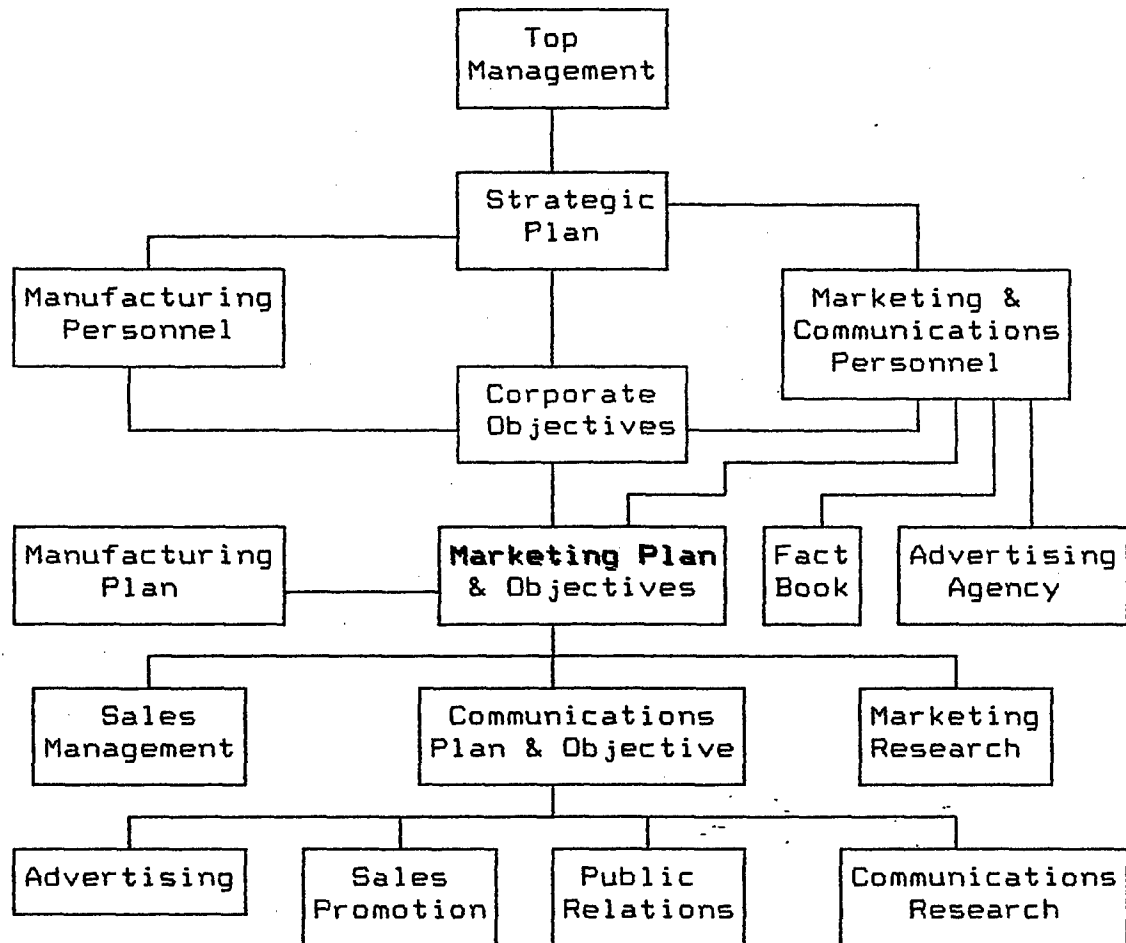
Top Management

Strategic Plan

Manufacturing Personnel

Marketing & Communications Personnel

Corporate Objectives

Manufacturing Plan

Marketing Plan & Objectives

Fact Book

Advertising Agency

Sales Management

Communications Plan & Objective

Marketing Research

Advertising

Sales Promotion

Public Relations

Communications Research